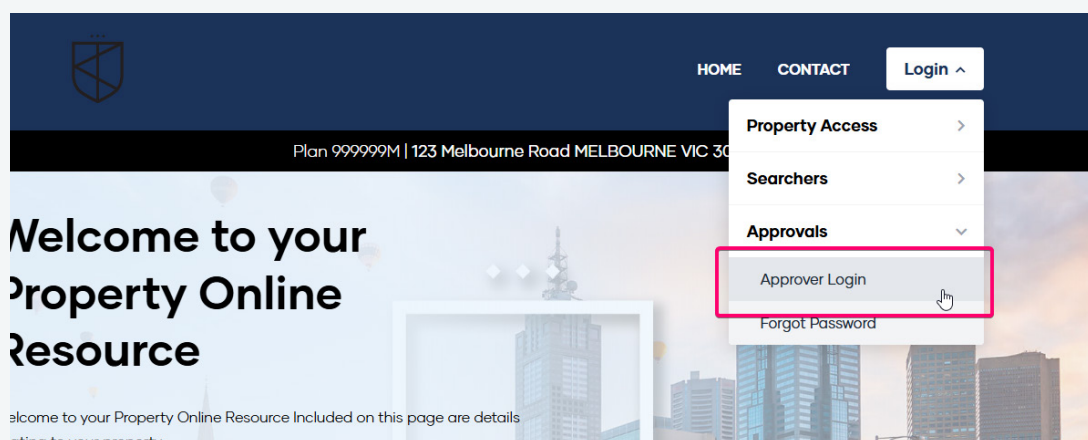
HOME CONTACT Login

Property Access
Searchers
Approvals
Approver Login
Forgot Password

Plan 999999M | 123 Melbourne Road MELBOURNE VIC 30

Velcome to your Property Online Resource

elcome to your Property Online Resource Included on this page are details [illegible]